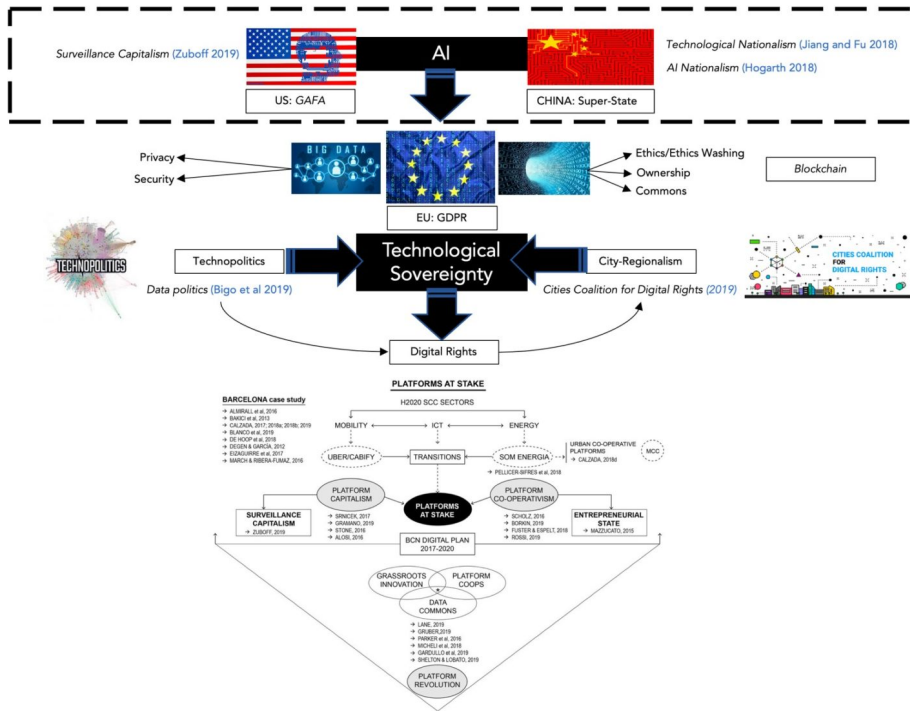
Surveillance Capitalism (Zuboff 2019)

AI

Technological Nationalism (Jiang and Fu 2018)

AI Nationalism (Hogarth 2018)

US: GAFA

CHINA: Super-State

BIG DATA

Privacy

Security

Ethics/Ethics Washing

Ownership

Commons

Blockchain

EU: GDPR

TECHNOPOLITICS

Technopolitics

Technological Sovereignty

City-Regionalism

CITIES COALITION FOR DIGITAL RIGHTS

Data politics (Bigo et al 2019)

Cities Coalition for Digital Rights (2019)

Digital Rights

PLATFORMS AT STAKE

BARCELONA case study
→ ALMIRALL et al, 2016
→ BAKICI et al, 2013
→ CALZADA, 2017; 2018a; 2018b; 2019
→ BLANCO et al, 2019
→ DE HOOP et al, 2018
→ DEGEN & GARCÍA, 2012
→ EIZAGUIRRE et al, 2017
→ MARCH & RIBERA-FUMAZ, 2016

H2020 SCC SECTORS

MOBILITY

ICT

ENERGY

UBER/CABIFY

TRANSITIONS

SOM ENERGIA

→ PELLICER-SIFRES et al, 2018

URBAN CO-OPERATIVE PLATFORMS
→ CALZADA, 2018d

MCC

PLATFORM CAPITALISM

PLATFORMS AT STAKE

PLATFORM CO-OPERATIVISM

SURVEILLANCE CAPITALISM
→ ZUBOFF, 2019

→ SRNICEK, 2017
→ GRAMANO, 2019
→ STONE, 2016
→ ALOISI, 2016

→ SCHOLZ, 2016
→ BORKIN, 2019
→ FUSTER & ESPELT, 2018
→ ROSSI, 2019

ENTREPRENEURIAL STATE
→ MAZZUCATO, 2015

BCN DIGITAL PLAN 2017-2020

GRASSROOTS INNOVATION

PLATFORM COOPS

DATA COMMONS

→ LANE, 2019
→ GRUBER, 2019
→ PARKER et al, 2016
→ MICHELI et al, 2018
→ GARDULLO et al, 2019
→ SHELTON & LOBATO, 2019

PLATFORM REVOLUTION